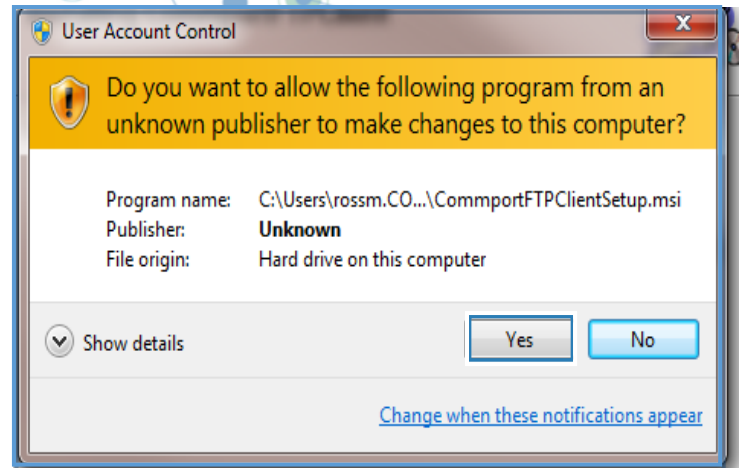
User Account Control

Do you want to allow the following program from an unknown publisher to make changes to this computer?

Program name: C:\Users\rossm.CO...\CommportFTPClientSetup.msi
Publisher: **Unknown**
File origin: Hard drive on this computer

Show details

Yes

No

Change when these notifications appear